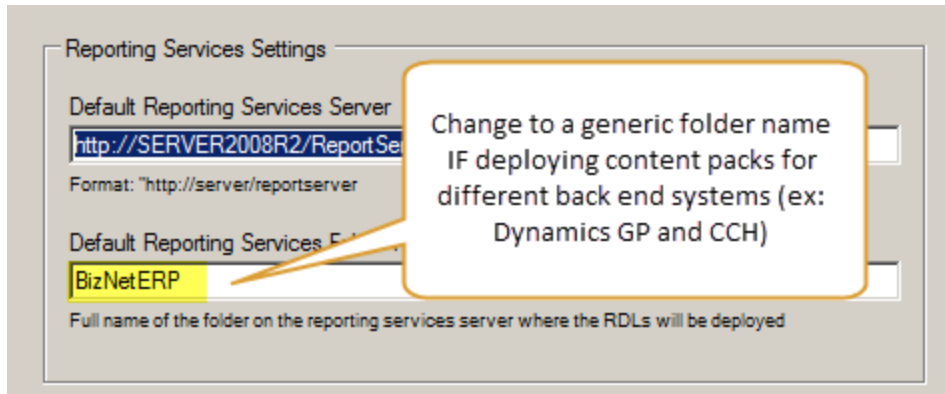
Reporting Services Settings

Default Reporting Services Server

http://SERVER2008R2/ReportSe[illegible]

Format: "http://server/reportserver

Default Reporting Services F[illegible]

BizNetERP

Full name of the folder on the reporting services server where the RDLs will be deployed

Change to a generic folder name IF deploying content packs for different back end systems (ex: Dynamics GP and CCH)